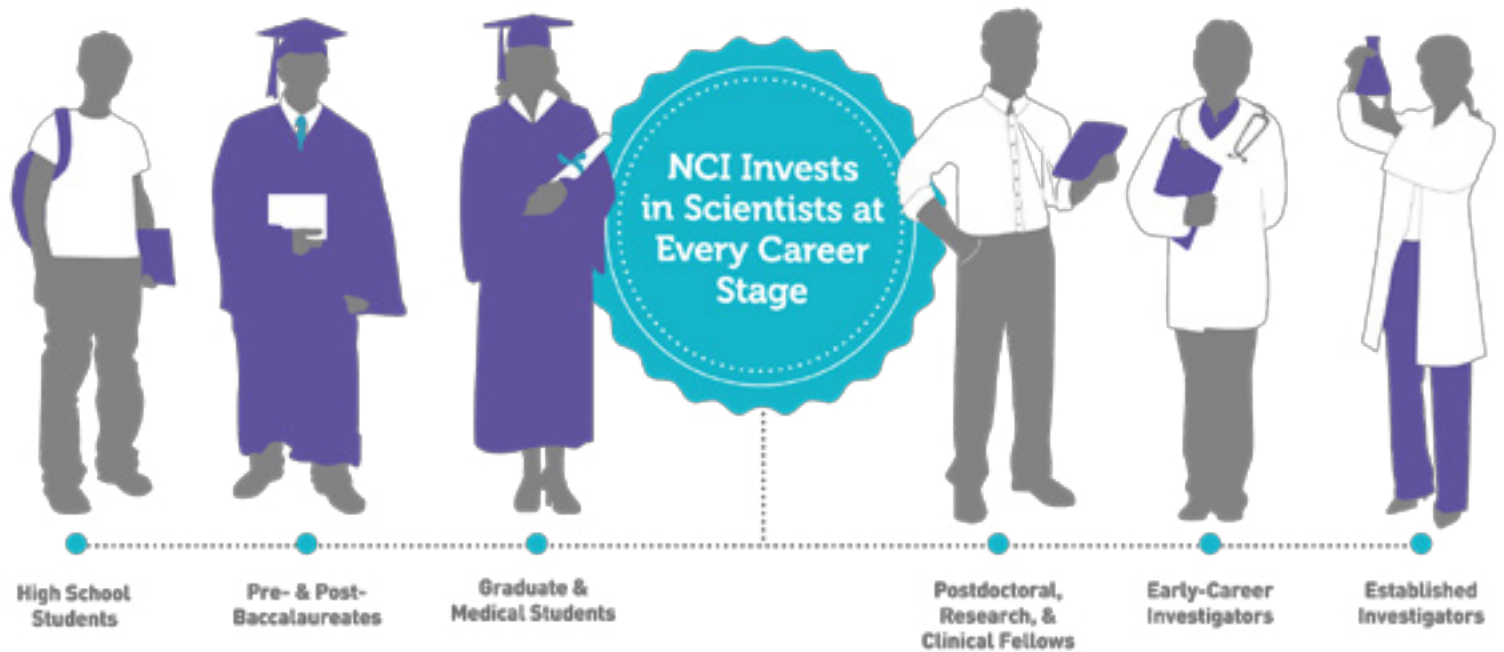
NCI Invests in Scientists at Every Career Stage

High School Students

Pre- & Post-Baccalaureates

Graduate & Medical Students

Postdoctoral, Research, & Clinical Fellows

Early-Career Investigators

Established Investigators